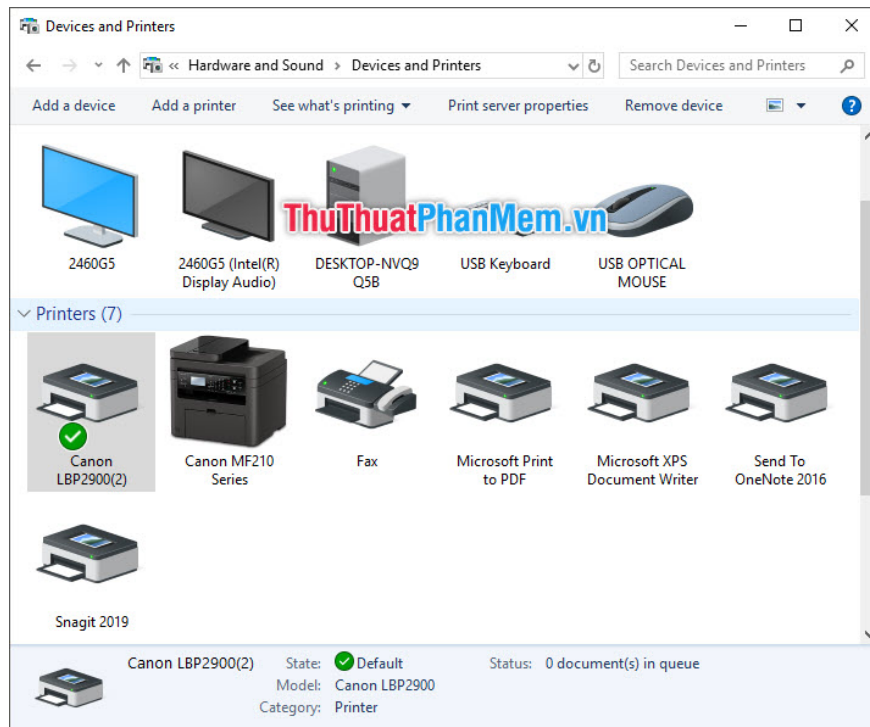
Devices and Printers

« Hardware and Sound > Devices and Printers

Search Devices and Printers

Add a device  Add a printer  See what's printing  Print server properties  Remove device

2460G5

2460G5 (Intel(R) Display Audio)

DESKTOP-NVQ9Q5B

USB Keyboard

USB OPTICAL MOUSE

ThuThuatPhanMem.vn

Printers (7)

Canon LBP2900(2)

Canon MF210 Series

Fax

Microsoft Print to PDF

Microsoft XPS Document Writer

Send To OneNote 2016

Snagit 2019

Canon LBP2900(2)  State: Default  Status: 0 document(s) in queue
Model: Canon LBP2900
Category: Printer